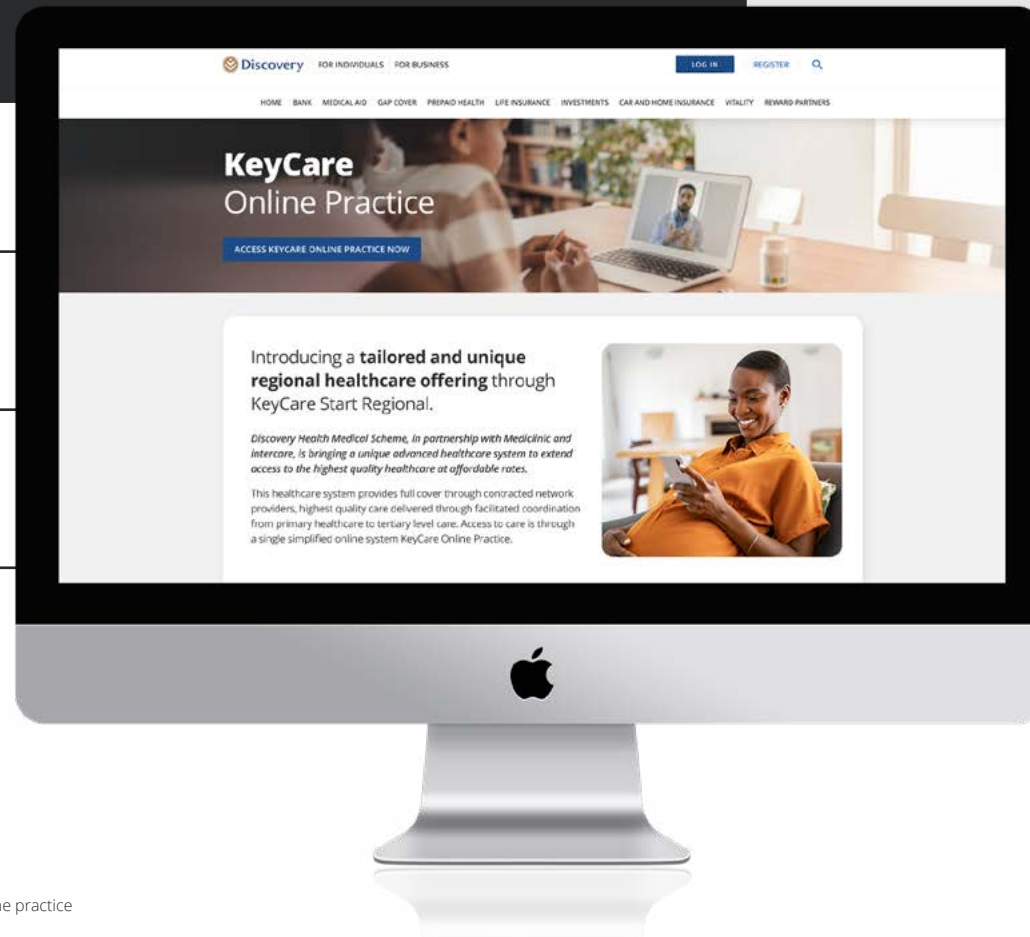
Discovery FOR INDIVIDUALS FOR BUSINESS

LOG IN REGISTER

HOME BANK MEDICAL AID GAP COVER PREPAID HEALTH LIFE INSURANCE INVESTMENTS CAR AND HOME INSURANCE VITALITY REWARD PARTNERS

KeyCare Online Practice

ACCESS KEYCARE ONLINE PRACTICE NOW

Introducing a **tailored and unique regional healthcare offering** through KeyCare Start Regional.

*Discovery Health Medical Scheme, in partnership with Mediclinic and Intercare, is bringing a unique advanced healthcare system to extend access to the highest quality healthcare at affordable rates.*

This healthcare system provides full cover through contracted network providers, highest quality care delivered through facilitated coordination from primary healthcare to tertiary level care. Access to care is through a single simplified online system KeyCare Online Practice.

ne practice